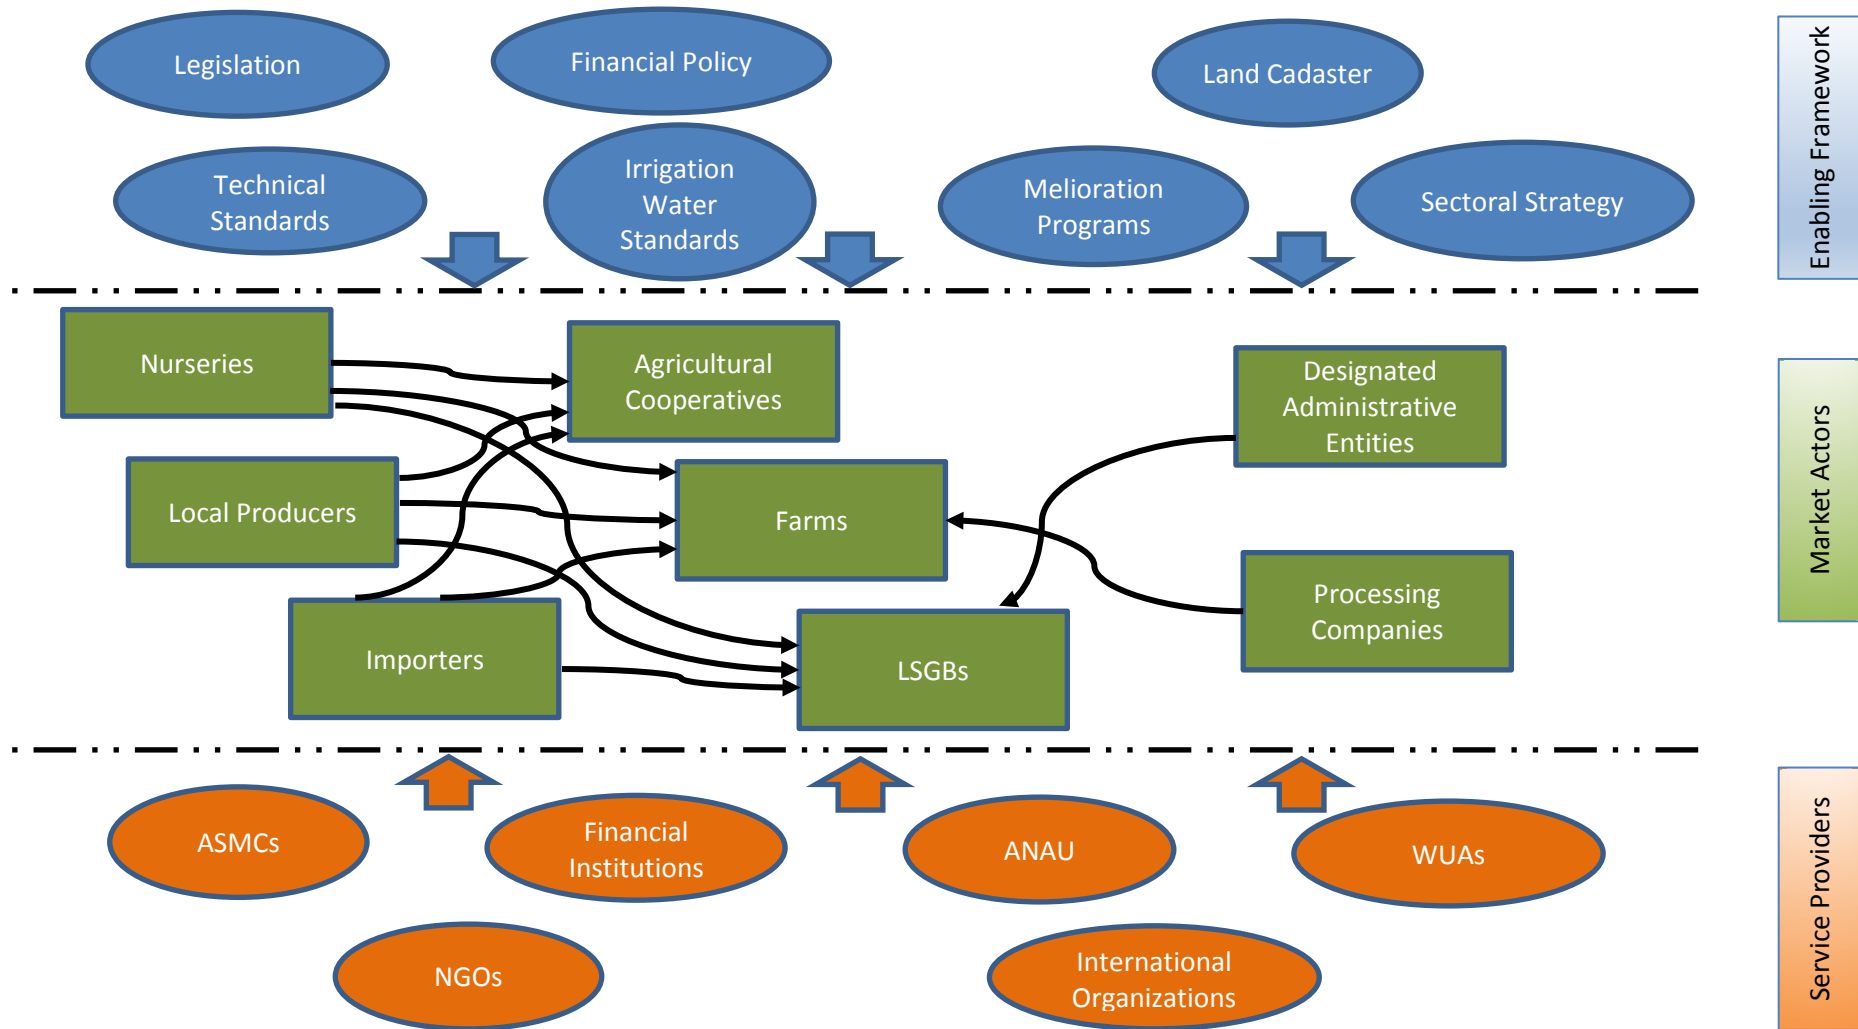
Legislation

Financial Policy

Land Cadaster

Technical Standards

Irrigation Water Standards

Melioration Programs

Sectoral Strategy

Enabling Framework

Nurseries

Agricultural Cooperatives

Designated Administrative Entities

Local Producers

Farms

Importers

LSGBs

Processing Companies

Market Actors

ASMCs

Financial Institutions

ANAU

WUAs

NGOs

International Organizations

Service Providers